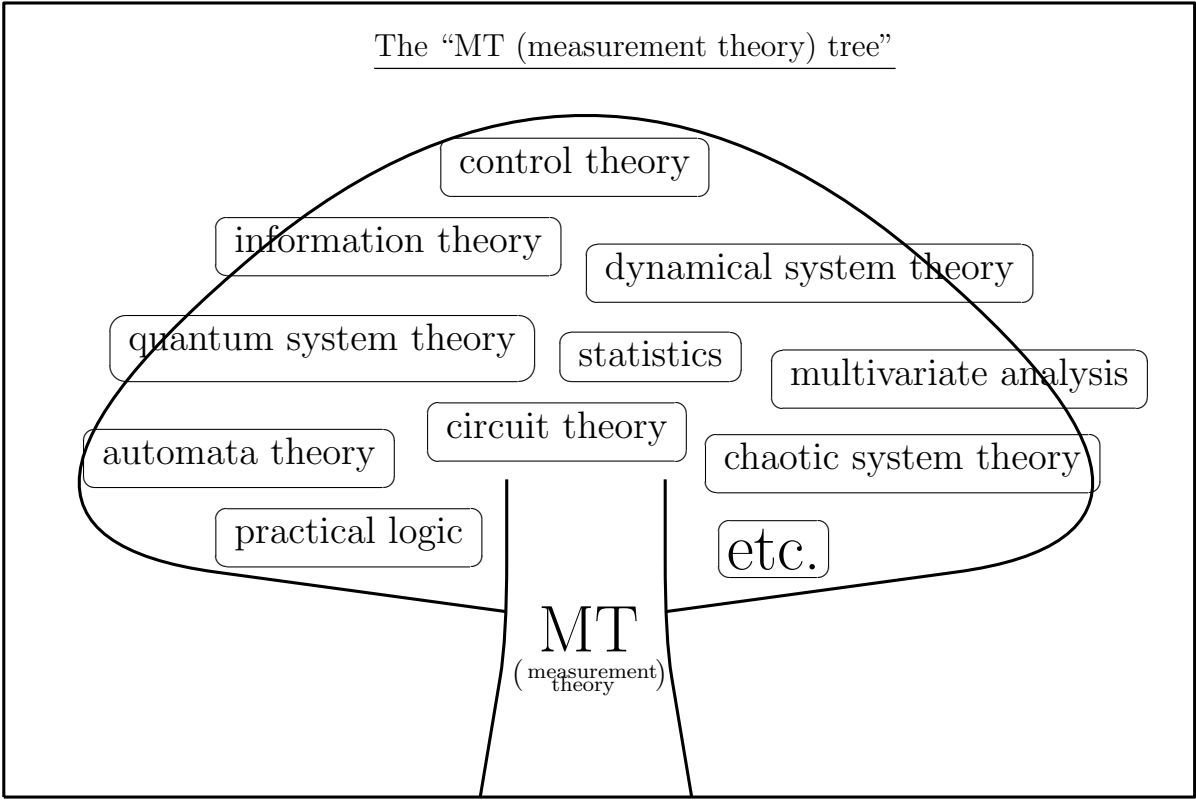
The “MT (measurement theory) tree”

control theory

information theory

dynamical system theory

quantum system theory

statistics

multivariate analysis

circuit theory

automata theory

chaotic system theory

practical logic

etc.

MT

$\left(\begin{smallmatrix}\text{measurement}\\ \text{theory}\end{smallmatrix}\right)$